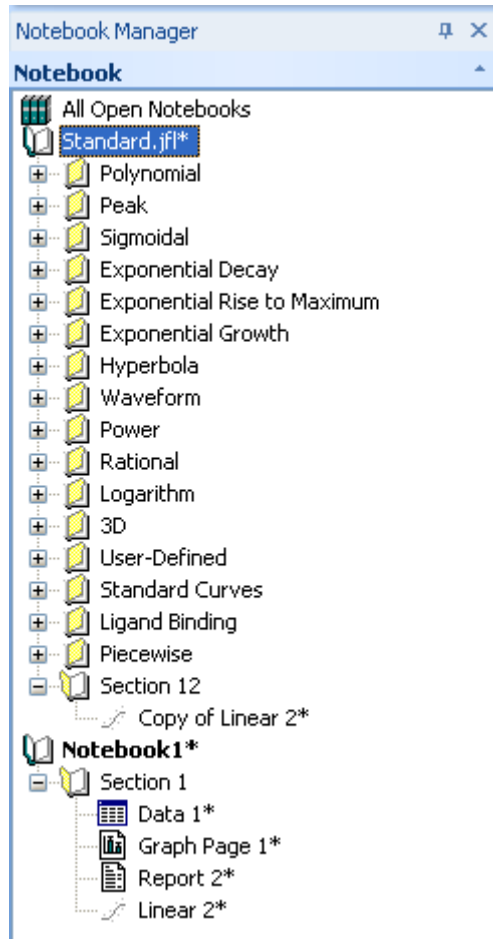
Notebook Manager

Notebook

All Open Notebooks
Standard.jfl*
Polynomial
Peak
Sigmoidal
Exponential Decay
Exponential Rise to Maximum
Exponential Growth
Hyperbola
Waveform
Power
Rational
Logarithm
3D
User-Defined
Standard Curves
Ligand Binding
Piecewise
Section 12
Copy of Linear 2*
Notebook1*
Section 1
Data 1*
Graph Page 1*
Report 2*
Linear 2*